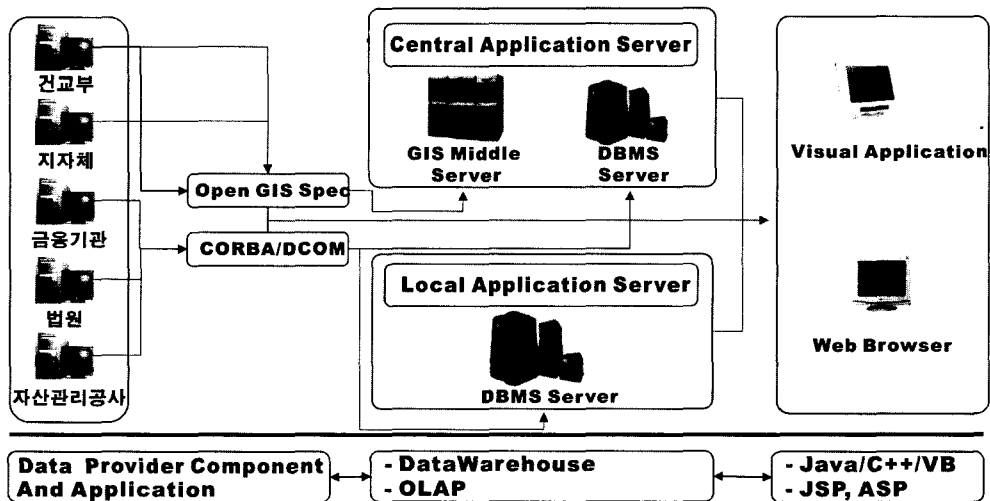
건교부

지자체

금융기관

법원

자산관리공사

Open GIS Spec

CORBA/DCOM

Central Application Server

GIS Middle Server

DBMS Server

Local Application Server

DBMS Server

Visual Application

Web Browser

Data Provider Component And Application

- DataWarehouse
- OLAP

- Java/C++/VB
- JSP, ASP